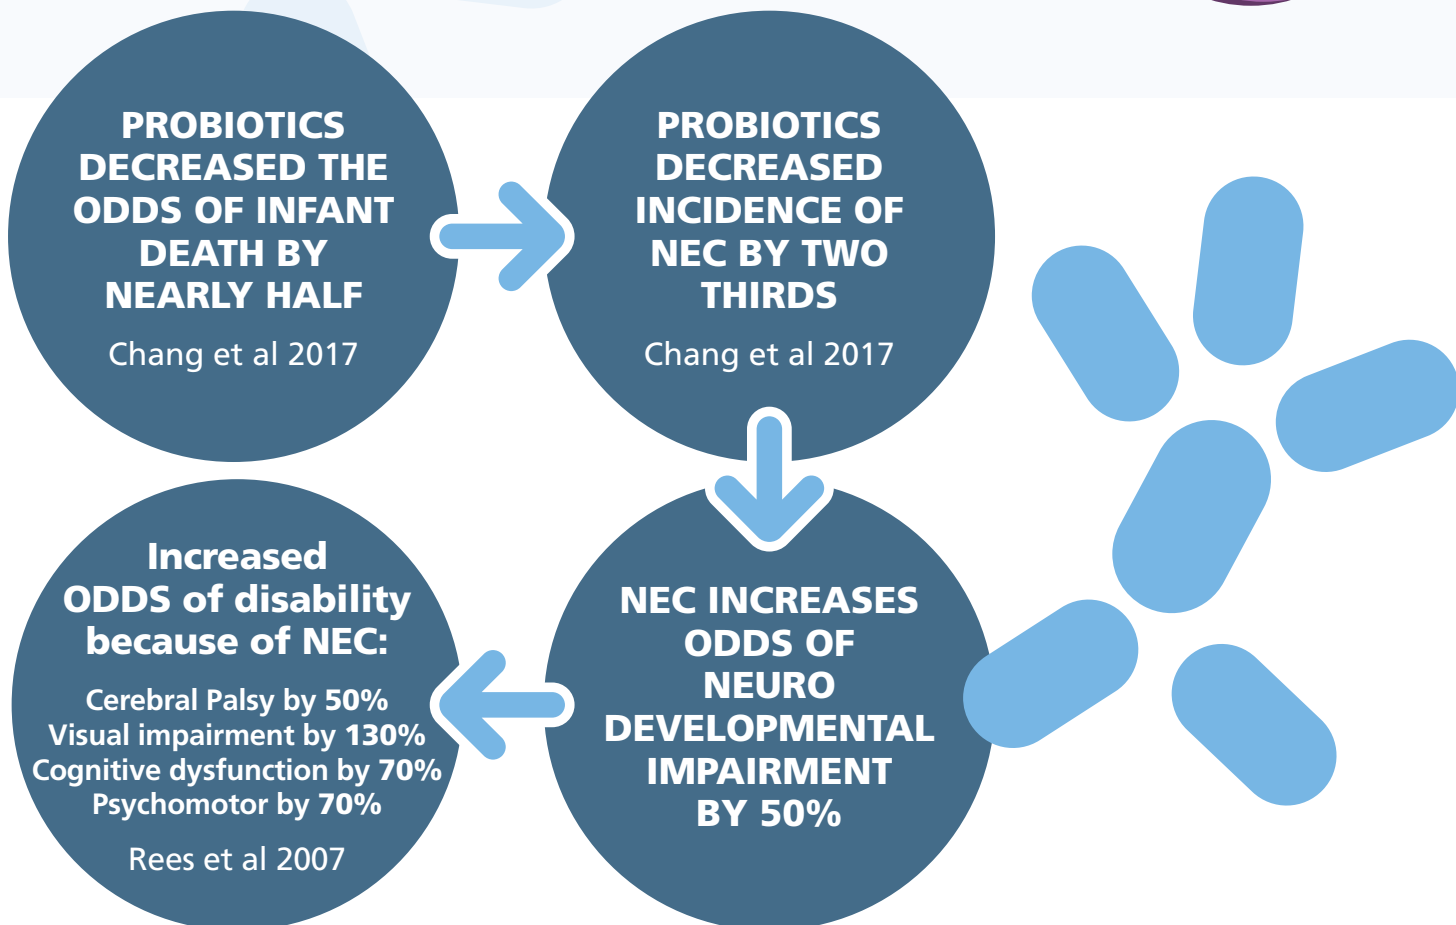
PROBIOTICS DECREASED THE ODDS OF INFANT DEATH BY NEARLY HALF

Chang et al 2017

PROBIOTICS DECREASED INCIDENCE OF NEC BY TWO THIRDS

Chang et al 2017

NEC INCREASES ODDS OF NEURO DEVELOPMENTAL IMPAIRMENT BY 50%

Increased ODDS of disability because of NEC:

Cerebral Palsy by 50%
Visual impairment by 130%
Cognitive dysfunction by 70%
Psychomotor by 70%

Rees et al 2007